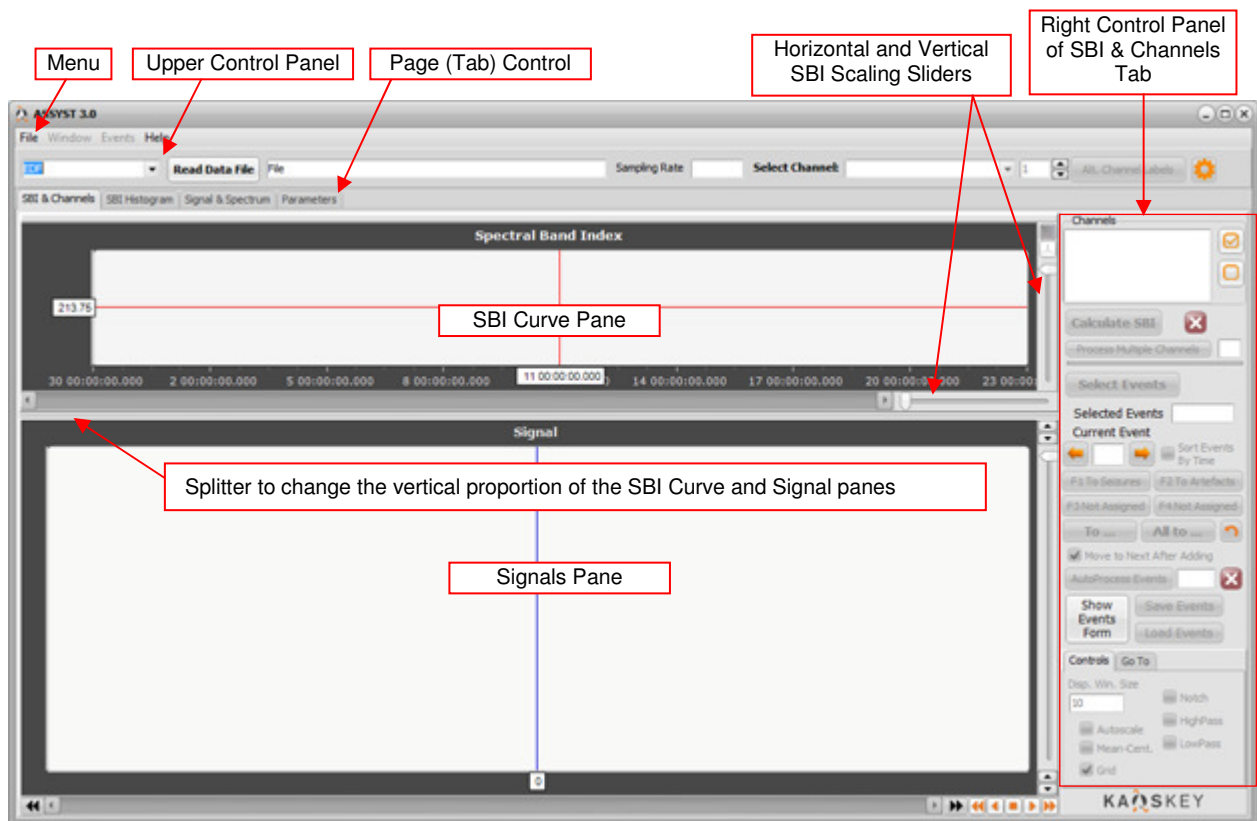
Menu

Upper Control Panel

Page (Tab) Control

Horizontal and Vertical SBI Scaling Sliders

Right Control Panel of SBI & Channels Tab

ASSYST 3.0

File Window Events Help

EDF

Read Data File

File

Sampling Rate

Select Channel

1

Alt. Channel Labels

SBI & Channels | SBI Histogram | Signal & Spectrum | Parameters

Spectral Band Index

213.75

SBI Curve Pane

30 00:00:00.000 2 00:00:00.000 5 00:00:00.000 8 00:00:00.000 11 00:00:00.000 14 00:00:00.000 17 00:00:00.000 20 00:00:00.000 23 00:00

Signal

Splitter to change the vertical proportion of the SBI Curve and Signal panes

Signals Pane

0

Channels

Calculate SBI

Process Multiple Channels

Select Events

Selected Events

Current Event

Sort Events by Time

F1 To Seizures

F2 To Artefacts

F3 Not Assigned

F4 Not Assigned

To ...

All to ...

Move to Next After Adding

AutoProcess Events

Show Events Form

Save Events

Load Events

Controls | Go To

Disp. Win. Size

10

Notch

HighPass

LowPass

Autoscale

Mean-Cent.

Grid

KAOSKEY